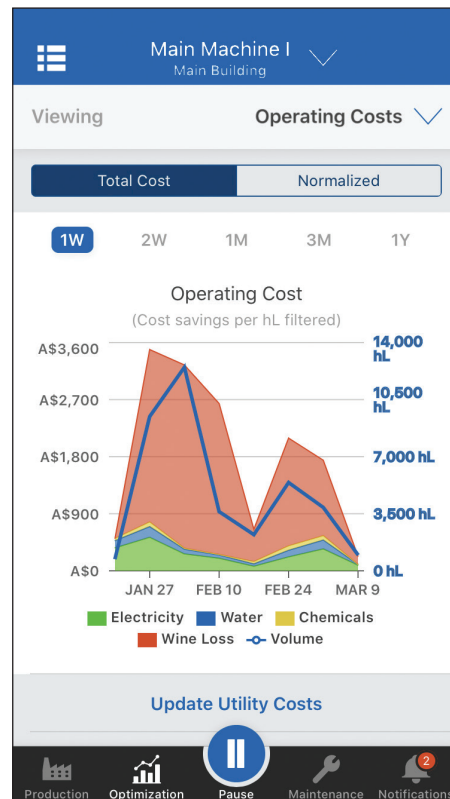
Main Machine I
Main Building

Viewing Operating Costs

Total Cost Normalized

1W 2W 1M 3M 1Y

Operating Cost
(Cost savings per hL filtered)

A$3,600
A$2,700
A$1,800
A$900
A$0

14,000 hL
10,500 hL
7,000 hL
3,500 hL
0 hL

JAN 27 FEB 10 FEB 24 MAR 9

Electricity Water Chemicals
Wine Loss Volume

Update Utility Costs

Production Optimization Pause Maintenance 2 Notifications